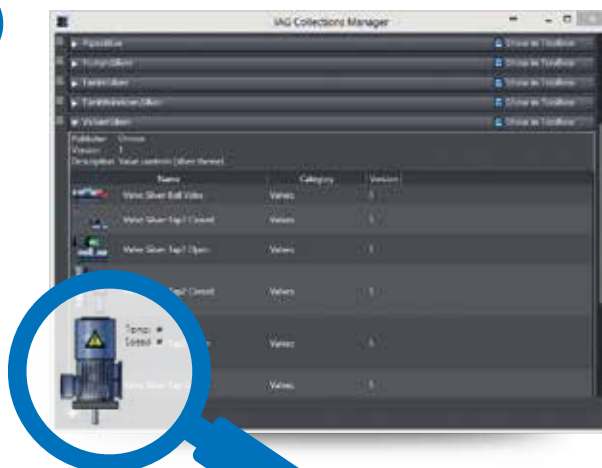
IAG Collections Manager

PipesBlue
Show in Toolbox
PumpsSilver
Show in Toolbox
TanksSilver
Show in Toolbox
TankWarehouseSilver
Show in Toolbox
ValvesSilver
Show in Toolbox

Publisher: Omron
Version: 1
Description: Valve controls (silver theme)

| Name | Category | Version |
|---|---|---|
| Valve Silver Ball Valve | Valves | 1 |
| Valve Silver Tap1 Closed | Valves | 1 |
| Valve Silver Tap1 Open | Valves | 1 |
| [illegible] Tap2 Closed | Valves | 1 |
| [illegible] | Valves | 1 |
| Valve Silver Tap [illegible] | Valves | 1 |

Temp: ■
Speed: ■